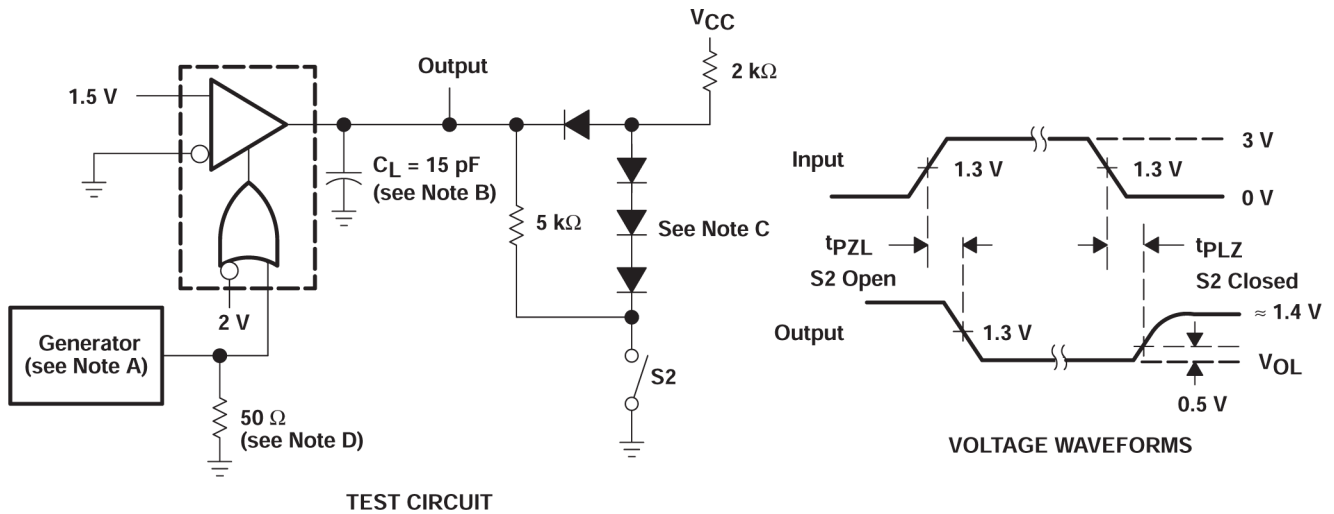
1.5 V

Output

$V_{CC}$

2 kΩ

$C_L$ = 15 pF (see Note B)

5 kΩ

See Note C

2 V

Generator (see Note A)

50 Ω (see Note D)

S2

TEST CIRCUIT

Input

1.3 V

1.3 V

3 V

0 V

$t_{PZL}$

$t_{PLZ}$

S2 Open

S2 Closed

Output

1.3 V

≈ 1.4 V

$V_{OL}$

0.5 V

VOLTAGE WAVEFORMS